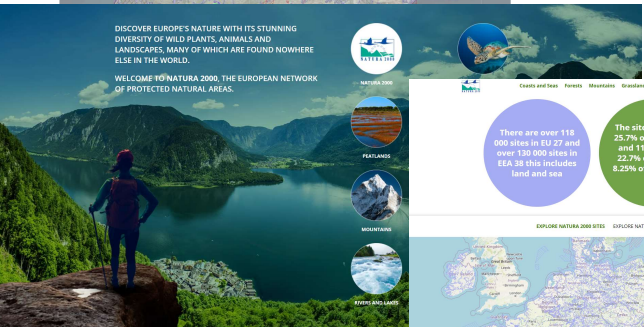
DISCOVER EUROPE'S NATURE WITH ITS STUNNING DIVERSITY OF WILD PLANTS, ANIMALS AND LANDSCAPES, MANY OF WHICH ARE FOUND NOWHERE ELSE IN THE WORLD.

WELCOME TO NATURA 2000, THE EUROPEAN NETWORK OF PROTECTED NATURAL AREAS.

NATURA 2000

NATURA 2000

PEATLANDS

MOUNTAINS

RIVERS AND LAKES

Coasts and Seas Forests Mountains Grassland

There are over 118 000 sites in EU 27 and over 130 000 sites in EEA 38 this includes land and sea

The sit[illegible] 25.7% o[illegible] and 11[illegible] 22.7% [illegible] 8.25% o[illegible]

EXPLORE NATURA 2000 SITES EXPLORE NAT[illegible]